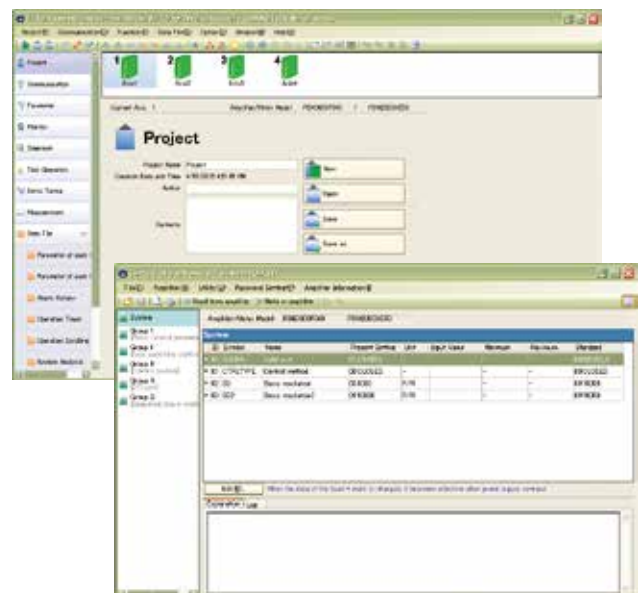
Project

Project Name Project
Creation Date and Time

Author

Contents

New

Open

Save

Save as

Current Axis 1

Amplifier/Motor Model

Project

Communication

Parameter

Monitor

Diagnosis

Test Operation

Servo Tuning

Measurement

Data File

System

Group 1

Group 4

Group 8

Group 9

Group D

File(F) Function(N) Utility(U) Password Control(P) Amplifier information(I)

Read from amplifier

Write to amplifier

Amplifier/Motor Model

System

| ID | Symbol | Name | Present Setting | Unit | Input Value | Minimum | Maximum | Standard |
|---|---|---|---|---|---|---|---|---|
| ID | | | | | | | | |
| ID | CTRLTYPE | Control method | | | | | | |
| ID | | Servo resolution | | | | | | |
| ID | | Servo resolution | | | | | | |

Explanation

List